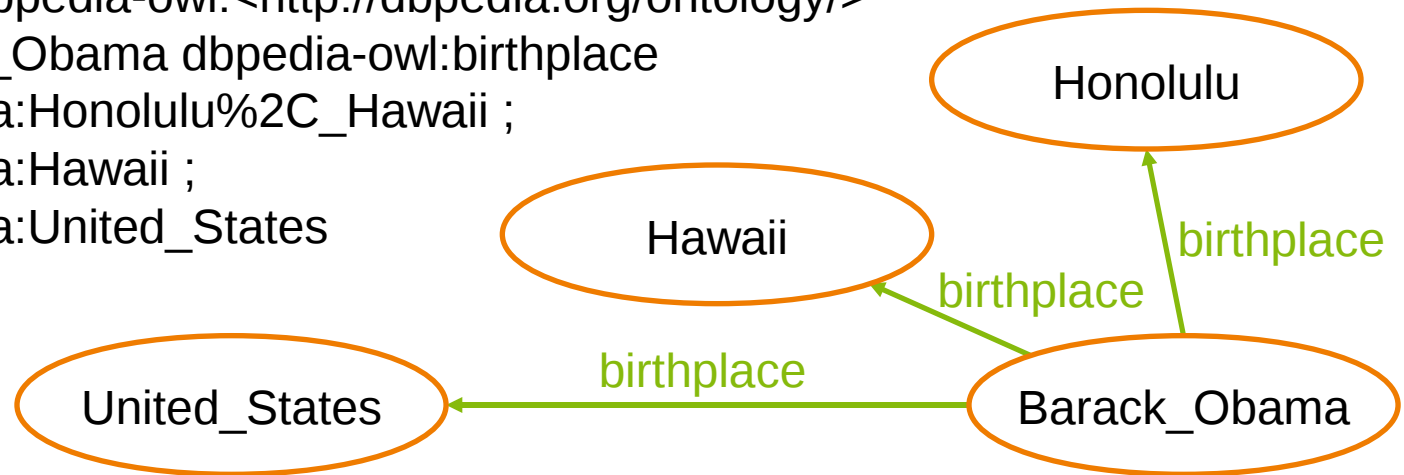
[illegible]pedia-owl: <http://dbpedia.org/ontology/>
_Obama dbpedia-owl:birthplace
a:Honolulu%2C_Hawaii ;
a:Hawaii ;
a:United_States

Honolulu

Hawaii

birthplace

birthplace

birthplace

United_States

Barack_Obama